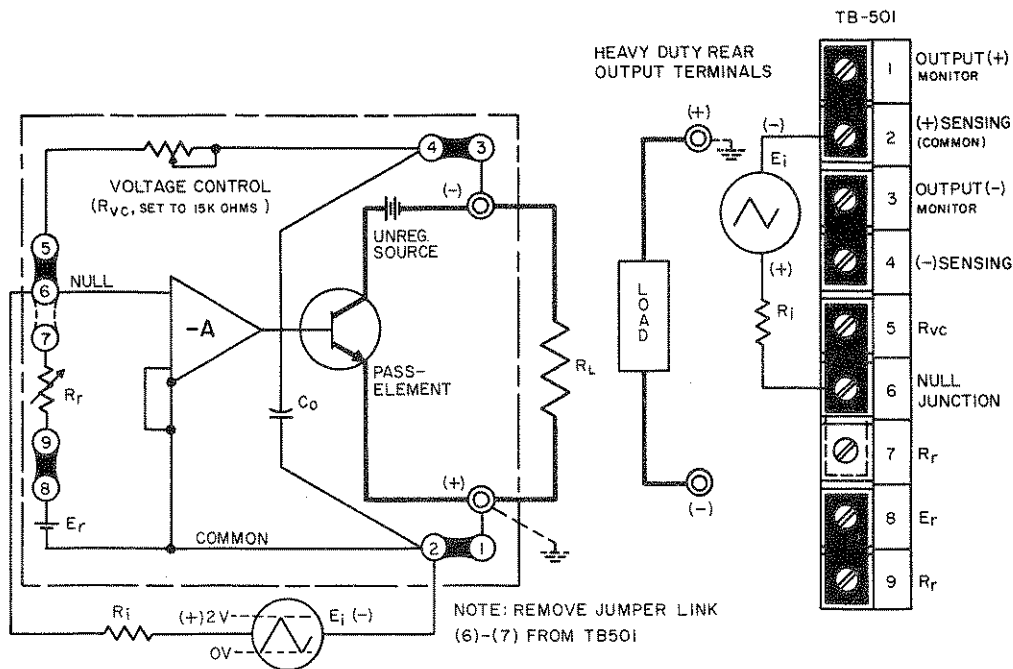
TB-501

HEAVY DUTY REAR OUTPUT TERMINALS

| 1 | OUTPUT(+) MONITOR |
|---|---|
| 2 | (+)SENSING (COMMON) |
| 3 | OUTPUT(−) MONITOR |
| 4 | (−)SENSING |
| 5 | $R_{VC}$ |
| 6 | NULL JUNCTION |
| 7 | $R_r$ |
| 8 | $E_r$ |
| 9 | $R_r$ |

VOLTAGE CONTROL ($R_{VC}$, SET TO 15K OHMS)

4 3 (−) UNREG. SOURCE

5 6 NULL 7 $R_r$ 9 8 $E_r$

−A

PASS-ELEMENT

$C_o$

$R_L$

(+) 2 1 COMMON

(+) (−) LOAD

(−) $E_i$ (+) $R_i$

$R_i$ (+)2V $E_i$ (−) 0V

NOTE: REMOVE JUMPER LINK (6)-(7) FROM TB501